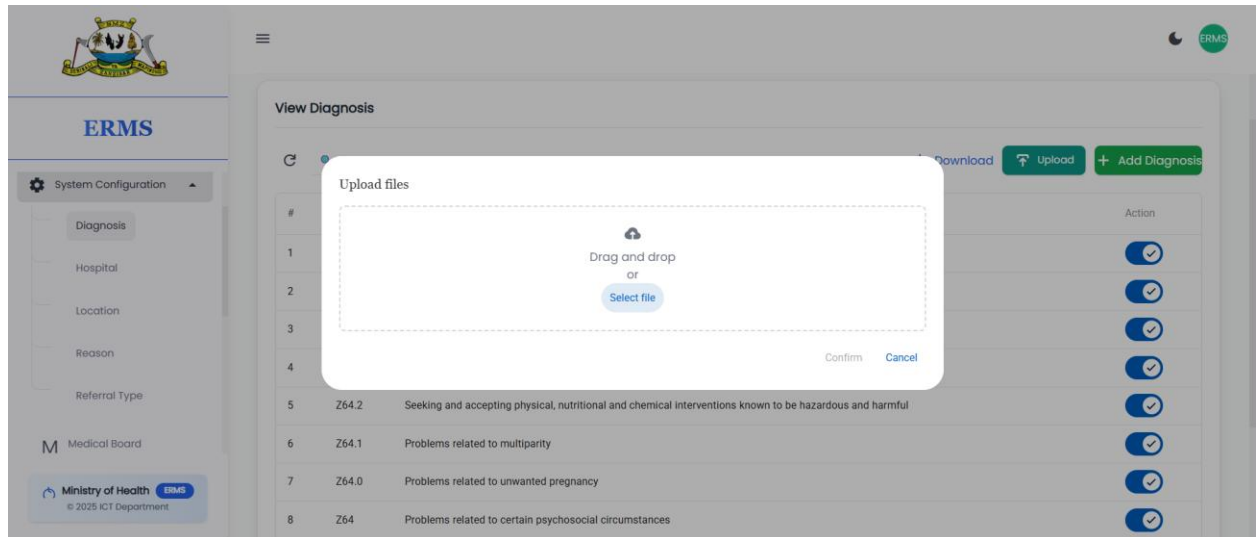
ERMS

ERMS

System Configuration

Diagnosis

Hospital

Location

Reason

Referral Type

M Medical Board

Ministry of Health ERMS
© 2025 ICT Department

View Diagnosis

Download Upload + Add Diagnosis

Upload files

Drag and drop
or
Select file

Confirm Cancel

| # | | | Action |
|---|---|---|---|
| 1 | | | |
| 2 | | | |
| 3 | | | |
| 4 | | | |
| 5 | Z64.2 | Seeking and accepting physical, nutritional and chemical interventions known to be hazardous and harmful | |
| 6 | Z64.1 | Problems related to multiparity | |
| 7 | Z64.0 | Problems related to unwanted pregnancy | |
| 8 | Z64 | Problems related to certain psychosocial circumstances | |